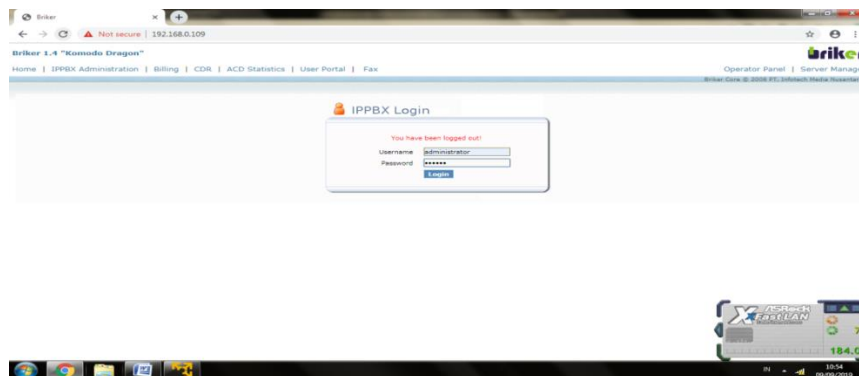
Briker

Not secure | 192.168.0.109

Briker 1.4 "Komodo Dragon"

Home | IPPBX Administration | Billing | CDR | ACD Statistics | User Portal | Fax

Operator Panel | Server Manag

Briker Core © 2006 PT. Infotech Media Nusanta

IPPBX Login

You have been logged out!

Username administrator

Password ••••••

Login

ASRock XFast LAN

184.

IN 10:54 09/09/2019